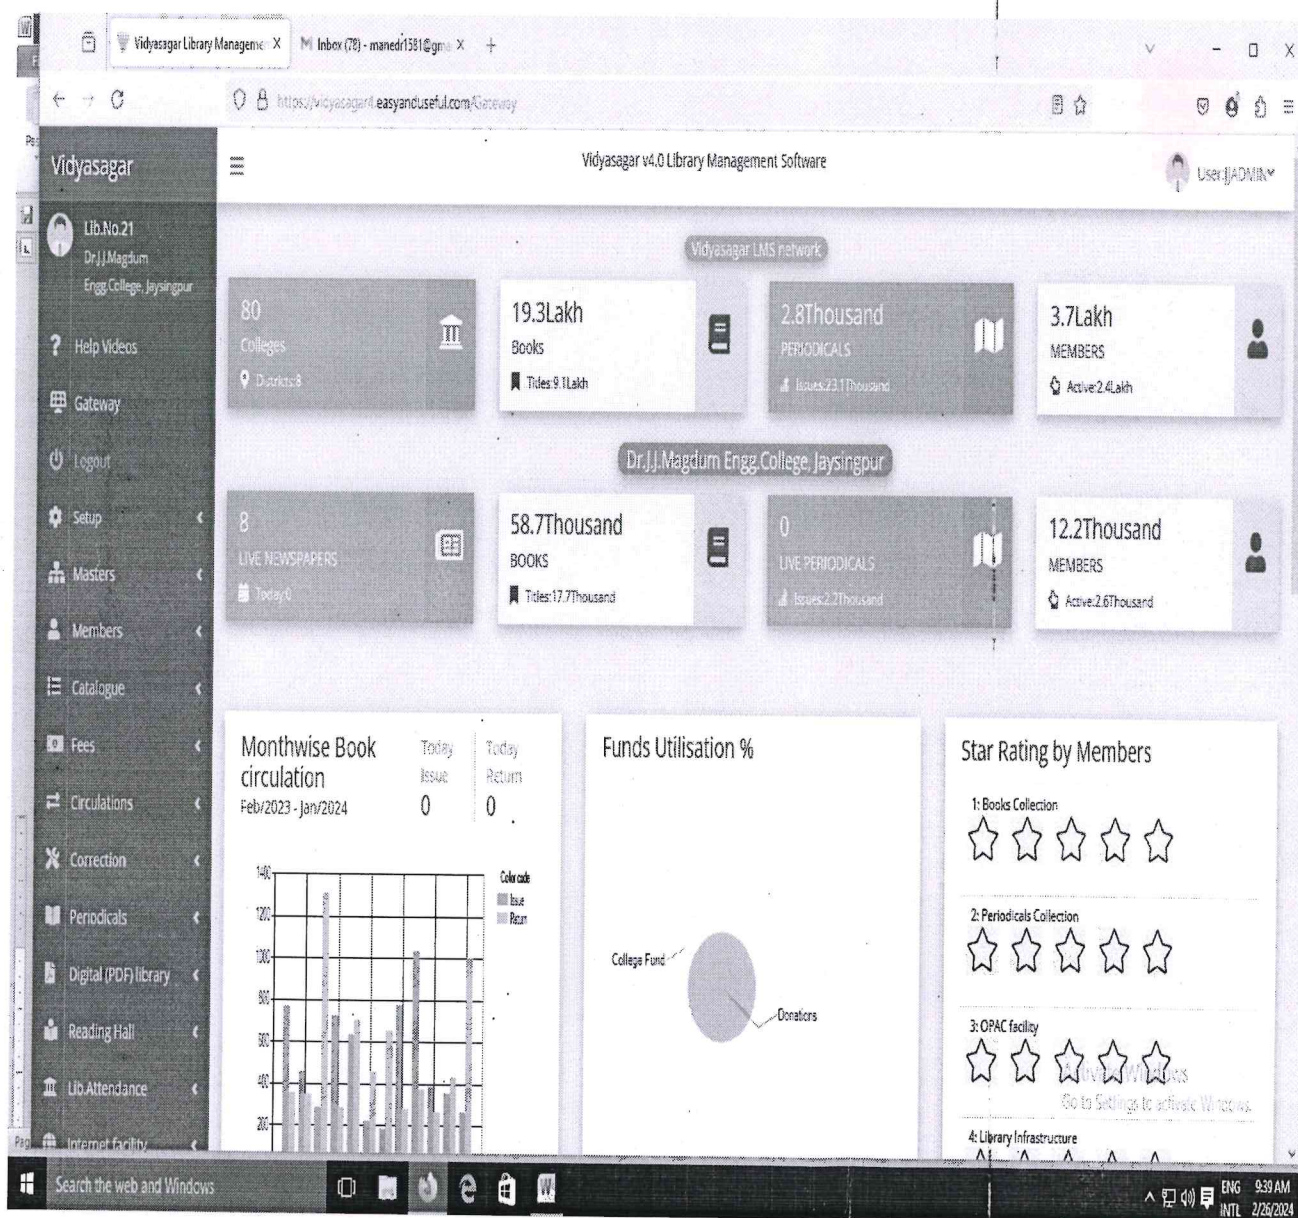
Vidyasagar Library Manageme X
M Inbox (78) - manedr1581@gm X
+

https://vidyasagard.easyanduseful.com/Gateway

Vidyasagar

Vidyasagar v4.0 Library Management Software

User:JADMIN

Lib.No.21
Dr.J.J.Magdum Engg.College, Jaysingpur

Help Videos
Gateway
Logout
Setup
Masters
Members
Catalogue
Fees
Circulations
Correction
Periodicals
Digital (PDF) library
Reading Hall
Lib.Attendance
Internet facility

Vidyasagar LMS network

80
Colleges
Districts:8

19.3Lakh
Books
Titles:9.1Lakh

2.8Thousand
PERIODICALS
Issues:23.1Thousand

3.7Lakh
MEMBERS
Active:2.4Lakh

Dr.J.J.Magdum Engg.College, Jaysingpur

8
LIVE NEWSPAPERS
Today:0

58.7Thousand
BOOKS
Titles:17.7Thousand

0
LIVE PERIODICALS
Issues:2.2Thousand

12.2Thousand
MEMBERS
Active:2.6Thousand

Monthwise Book circulation
Feb/2023 - Jan/2024

Today Issue
0

Today Return
0

1400
1200
1000
800
600
400
200

Color code
Issue
Return

Funds Utilisation %

College Fund
Donations

Star Rating by Members

1: Books Collection

2: Periodicals Collection

3: OPAC facility

4: Library Infrastructure

Activate Windows
Go to Settings to activate Windows.

Search the web and Windows

ENG INTL 9:39 AM 2/26/2024